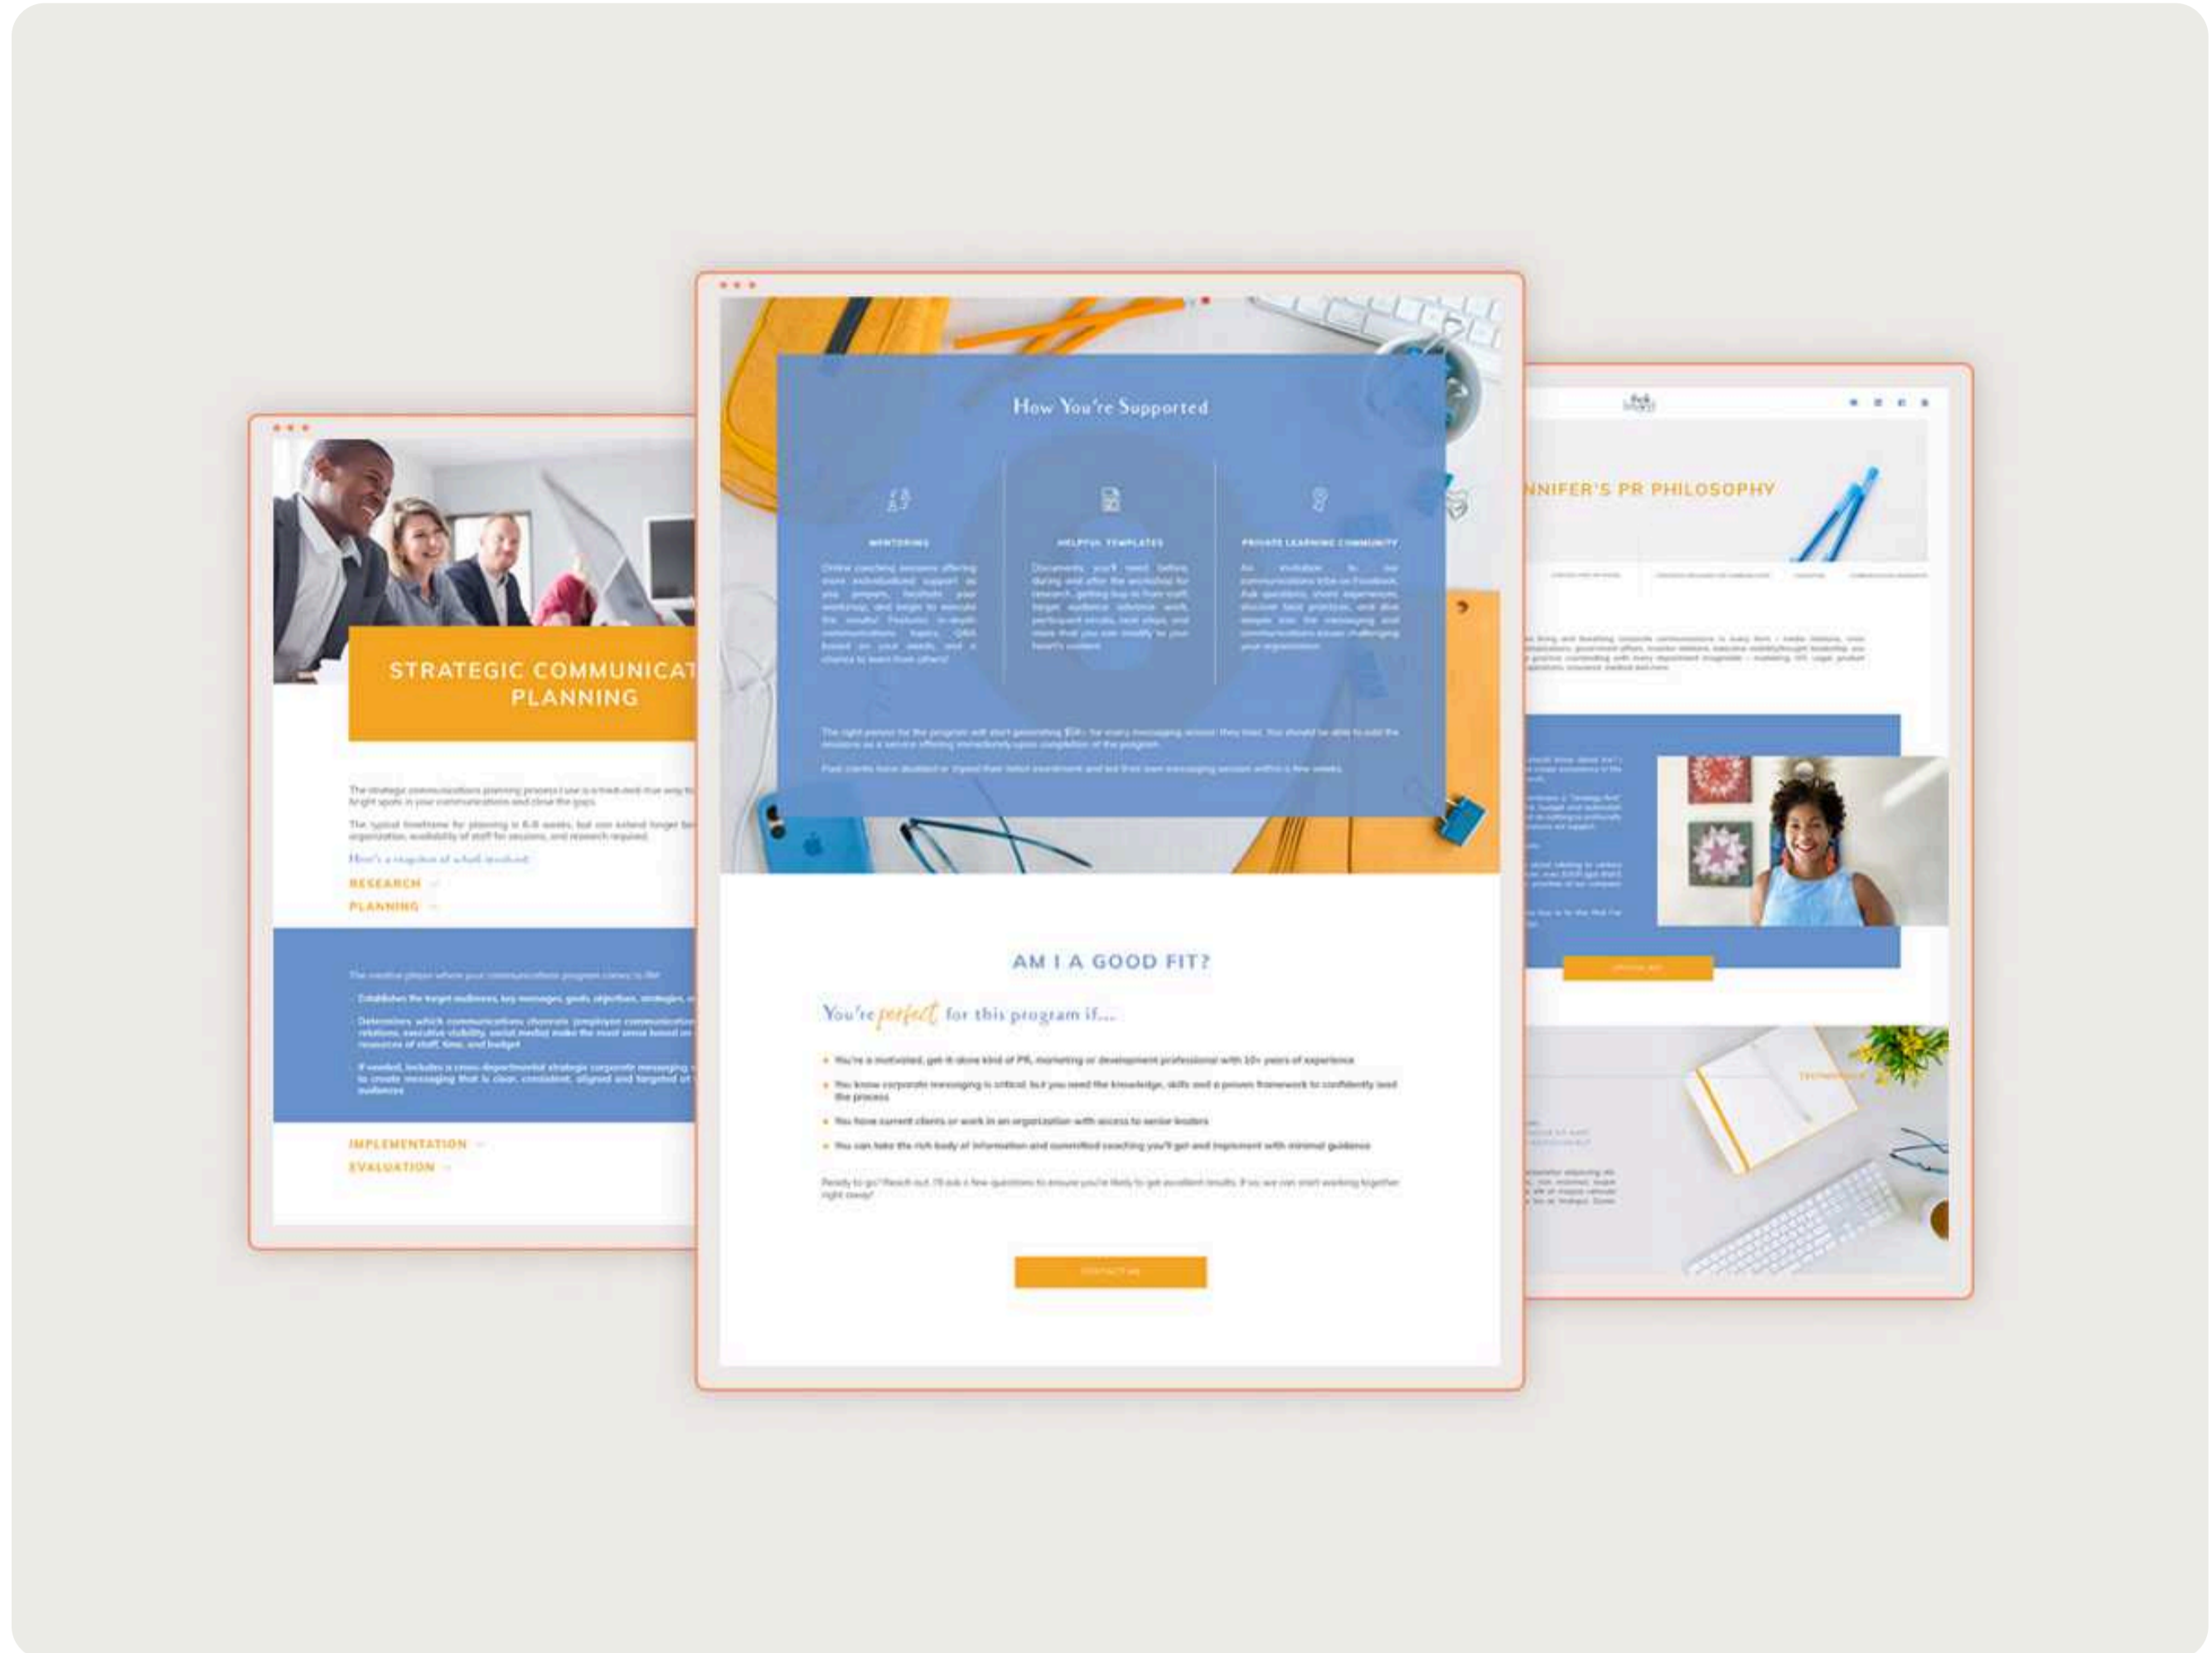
STRATEGIC COMMUNICAT
PLANNING

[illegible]

RESEARCH →
PLANNING →

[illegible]

IMPLEMENTATION →
EVALUATION →

How You're Supported

MENTORING
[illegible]

HELPFUL TEMPLATES
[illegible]

PRIVATE LEARNING COMMUNITY
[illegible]

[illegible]

AM I A GOOD FIT?

You're perfect for this program if...

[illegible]

CONTACT ME

NNIFER'S PR PHILOSOPHY

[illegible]